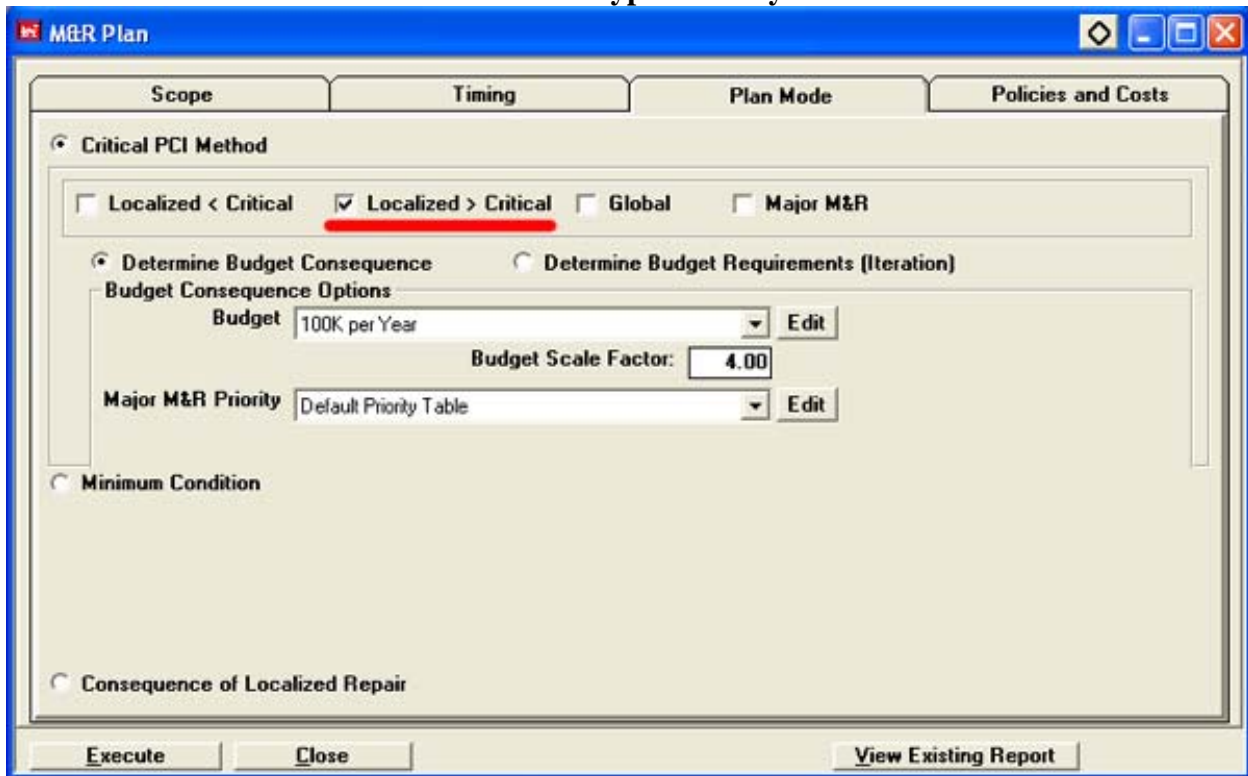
M&R Plan

Scope | Timing | Plan Mode | Policies and Costs

Critical PCI Method

Localized < Critical
Localized > Critical
Global
Major M&R

Determine Budget Consequence
Determine Budget Requirements (Iteration)

Budget Consequence Options

Budget 100K per Year Edit

Budget Scale Factor: 4.00

Major M&R Priority Default Priority Table Edit

Minimum Condition

Consequence of Localized Repair

Execute
Close
View Existing Report